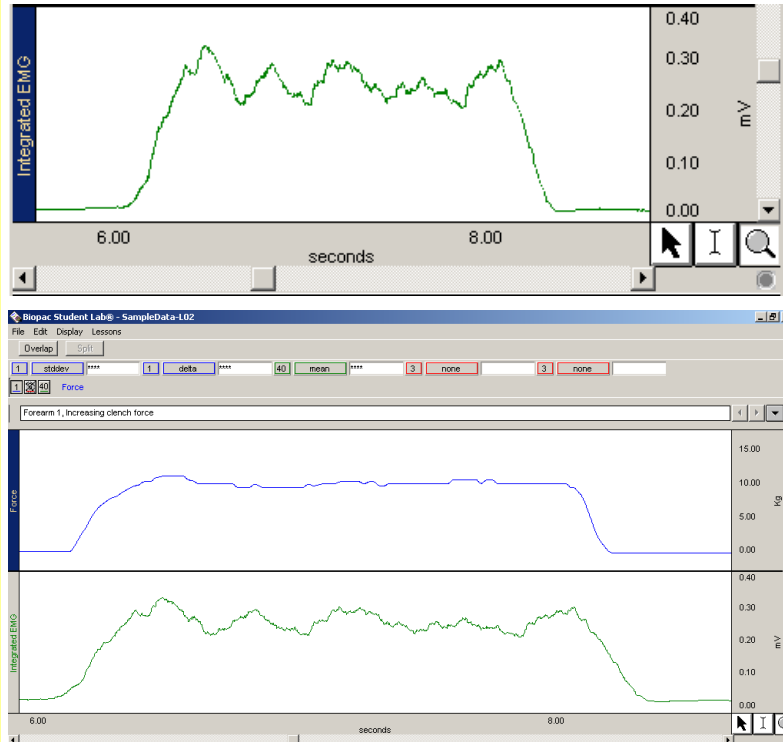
Integrated EMG

0.40
0.30
0.20
0.10
0.00
mV

6.00
8.00
seconds

Biopac Student Lab® - SampleData-L02

File Edit Display Lessons

Overlap Split

1 stddev **** 1 delta **** 40 mean **** 3 none 3 none

1 40 Force

Forearm 1, Increasing clench force

Force

15.00
10.00
5.00
0.00
Kg

Integrated EMG

0.40
0.30
0.20
0.10
0.00
mV

6.00
8.00
seconds